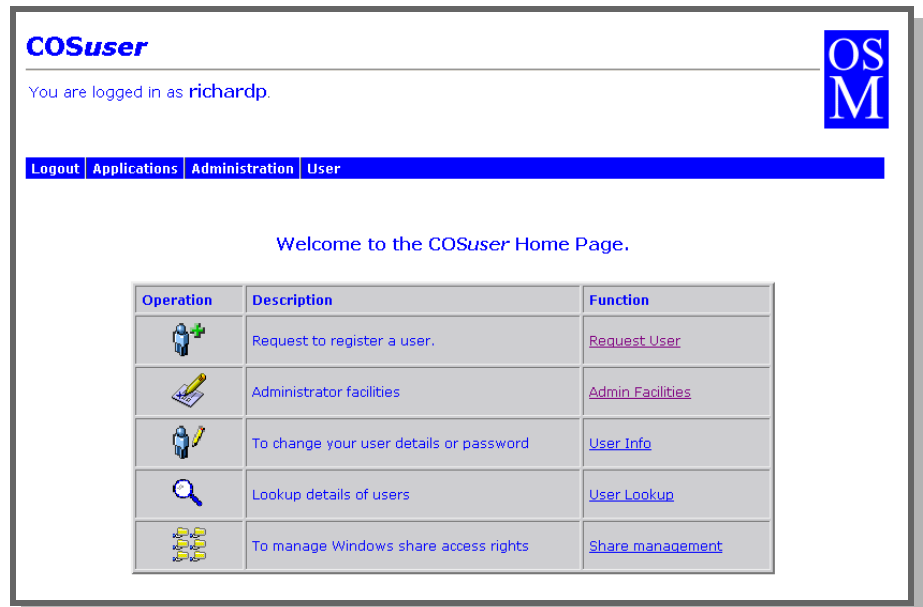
COSuser

You are logged in as richardp.

OSM

Logout | Applications | Administration | User

Welcome to the COSuser Home Page.

| Operation | Description | Function |
|---|---|---|
| | Request to register a user. | Request User |
| | Administrator facilities | Admin Facilities |
| | To change your user details or password | User Info |
| | Lookup details of users | User Lookup |
| | To manage Windows share access rights | Share management |